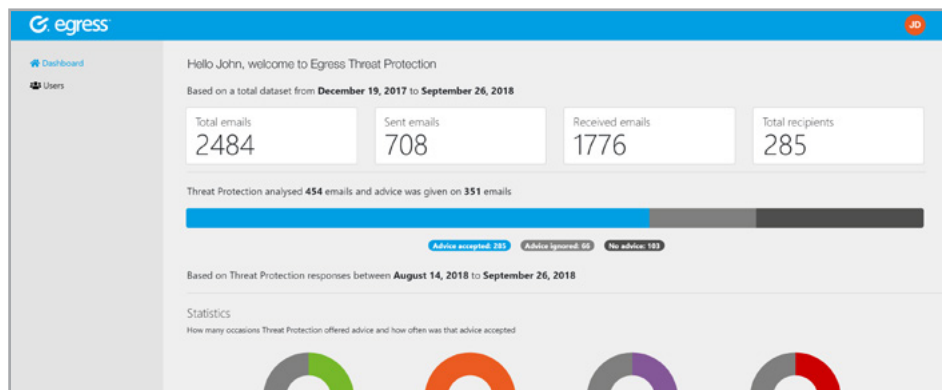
egress

JD

Dashboard
Users

Hello John, welcome to Egress Threat Protection

Based on a total dataset from **December 19, 2017** to **September 26, 2018**

| Total emails | Sent emails | Received emails | Total recipients |
|---|---|---|---|
| 2484 | 708 | 1776 | 285 |

Threat Protection analysed **454** emails and advice was given on **351** emails

Advice accepted: 285 Advice ignored: 66 No advice: 103

Based on Threat Protection responses between **August 14, 2018** to **September 26, 2018**

Statistics

How many occasions Threat Protection offered advice and how often was that advice accepted